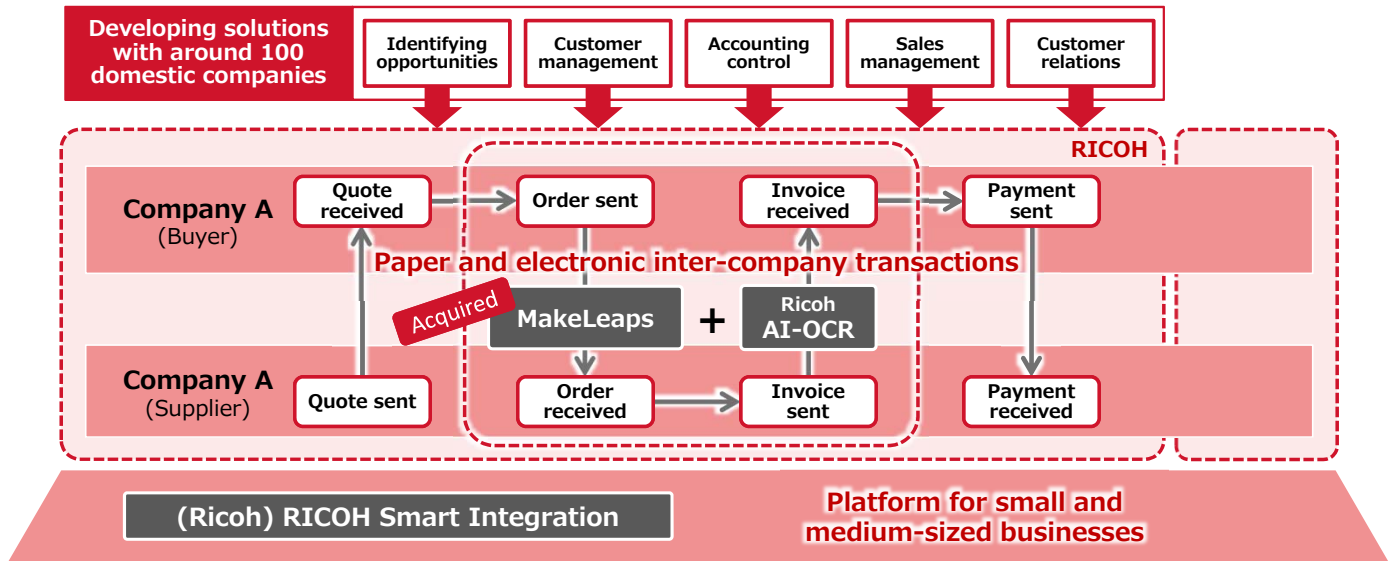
Developing solutions with around 100 domestic companies

Identifying opportunities

Customer management

Accounting control

Sales management

Customer relations

RICOH

Company A
(Buyer)

Quote received

Order sent

Invoice received

Payment sent

Paper and electronic inter-company transactions

Acquired

MakeLeaps

+

Ricoh
AI-OCR

Company A
(Supplier)

Quote sent

Order received

Invoice sent

Payment received

(Ricoh) RICOH Smart Integration

Platform for small and medium-sized businesses